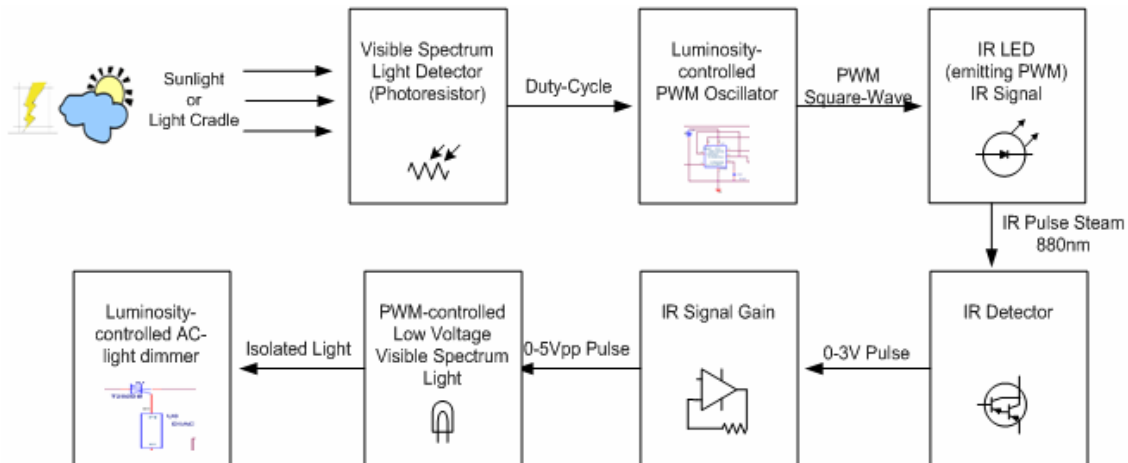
Sunlight
or
Light Cradle

Visible Spectrum Light Detector (Photoresistor)

Duty-Cycle

Luminosity-controlled PWM Oscillator

PWM Square-Wave

IR LED (emitting PWM) IR Signal

IR Pulse Steam 880nm

IR Detector

0-3V Pulse

IR Signal Gain

0-5Vpp Pulse

PWM-controlled Low Voltage Visible Spectrum Light

Isolated Light

Luminosity-controlled AC-light dimmer